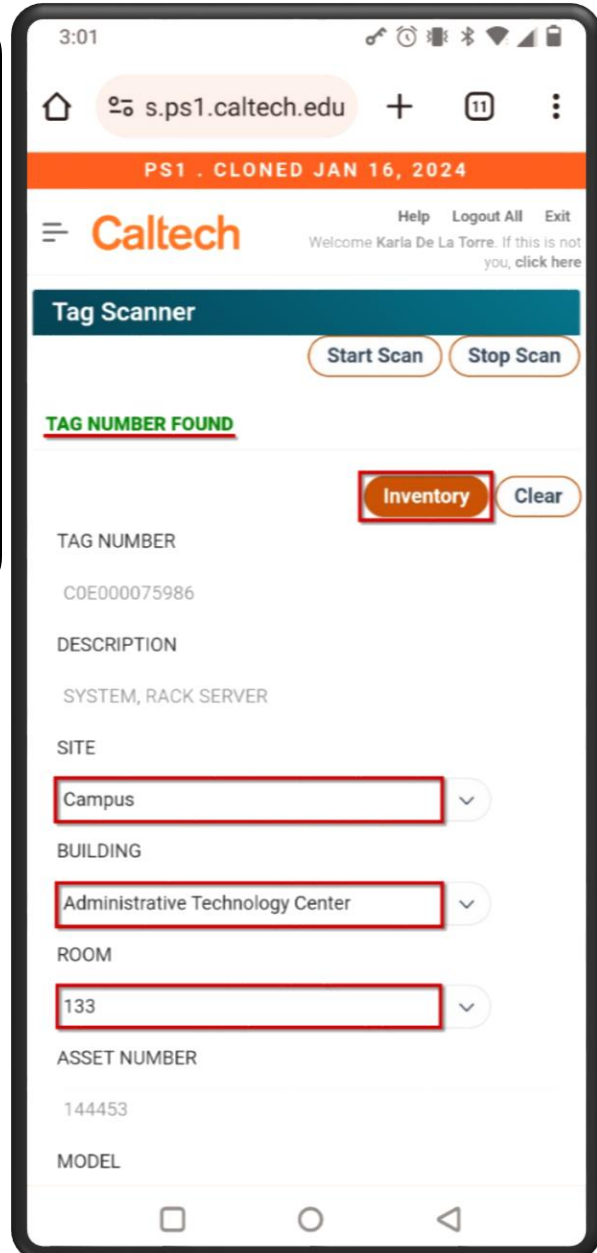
3:01

s.ps1.caltech.edu

11

PS1 . CLONED JAN 16, 2024

Caltech

Help Logout All Exit

Welcome Karla De La Torre. If this is not you, click here

Tag Scanner

Start Scan Stop Scan

TAG NUMBER FOUND

Inventory Clear

TAG NUMBER

C0E000075986

DESCRIPTION

SYSTEM, RACK SERVER

SITE

Campus

BUILDING

Administrative Technology Center

ROOM

133

ASSET NUMBER

144453

MODEL